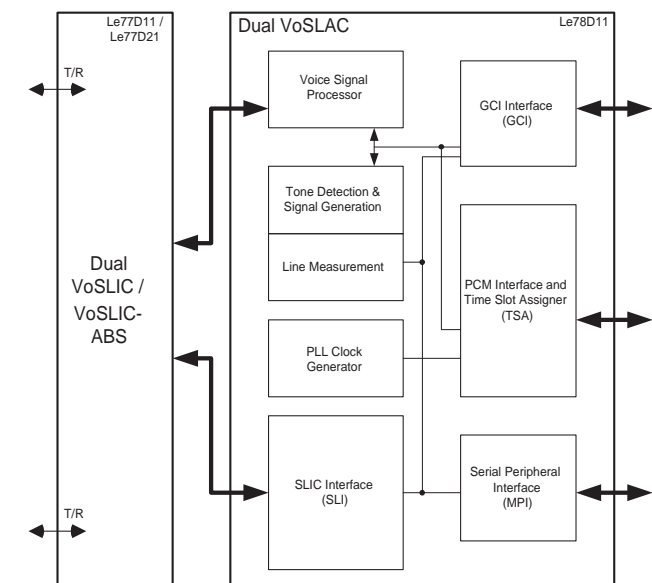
Le77D11 / Le77D21

T/R

Dual VoSLIC / VoSLIC-ABS

T/R

Dual VoSLAC

Le78D11

Voice Signal Processor

Tone Detection & Signal Generation

Line Measurement

PLL Clock Generator

SLIC Interface (SLI)

GCI Interface (GCI)

PCM Interface and Time Slot Assigner (TSA)

Serial Peripheral Interface (MPI)